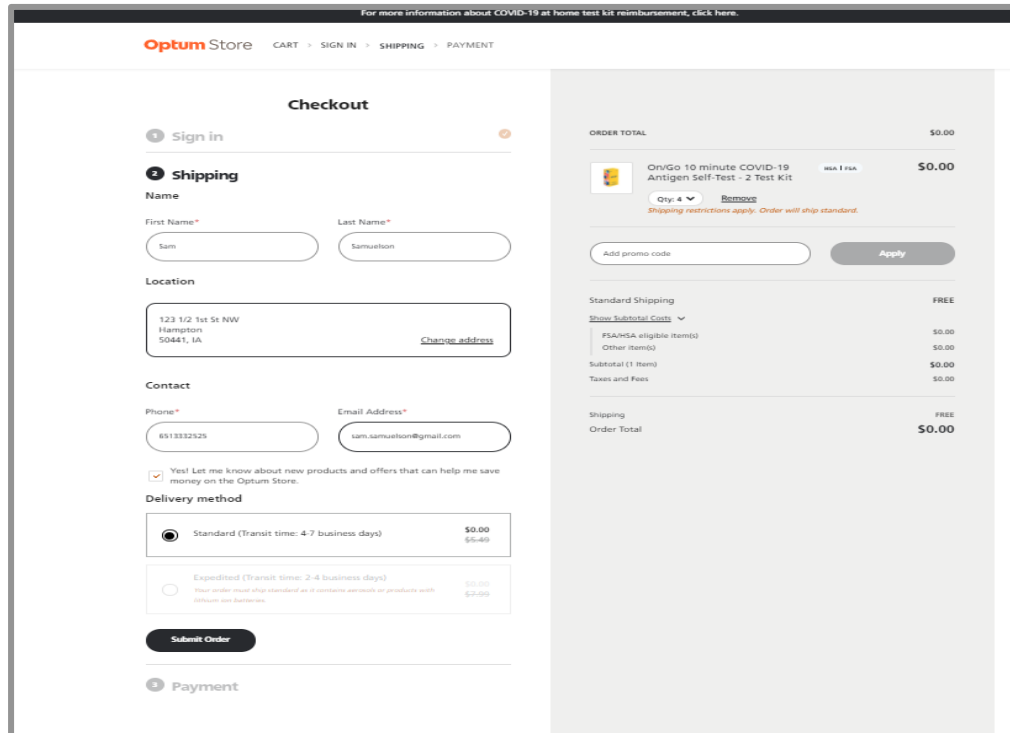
For more information about COVID-19 at home test kit reimbursement, click here.

Optum Store CART > SIGN IN > SHIPPING > PAYMENT

Checkout

1 Sign in

2 Shipping

Name

First Name*
Sam

Last Name*
Samuelson

Location

123 1/2 1st St NW
Hampton
50441, IA
Change address

Contact

Phone*
6513332525

Email Address*
sam.samuelson@gmail.com

Yes! Let me know about new products and offers that can help me save money on the Optum Store.

Delivery method

Standard (Transit time: 4-7 business days) $0.00 $5.49

Expedited (Transit time: 2-4 business days) $0.00 $7.99
Your order must ship standard as it contains aerosols or products with lithium ion batteries.

Submit Order

3 Payment

ORDER TOTAL $0.00

On/Go 10 minute COVID-19 Antigen Self-Test - 2 Test Kit HSA | FSA $0.00
Qty: 4 Remove
Shipping restrictions apply. Order will ship standard.

Add promo code
Apply

Standard Shipping FREE
Show Subtotal Costs
FSA/HSA eligible item(s) $0.00
Other item(s) $0.00
Subtotal (1 Item) $0.00
Taxes and Fees $0.00

Shipping FREE
Order Total $0.00